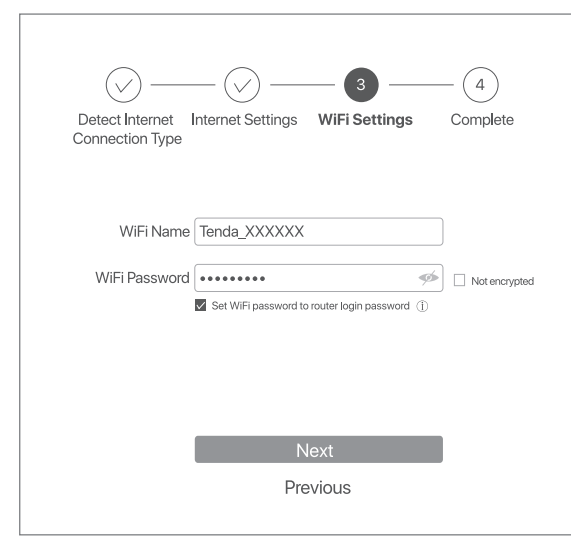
3

4

Detect Internet Connection Type

Internet Settings

WiFi Settings

Complete

WiFi Name Tenda_XXXXXX

WiFi Password ●●●●●●●●●

Not encrypted

Set WiFi password to router login password

Next

Previous